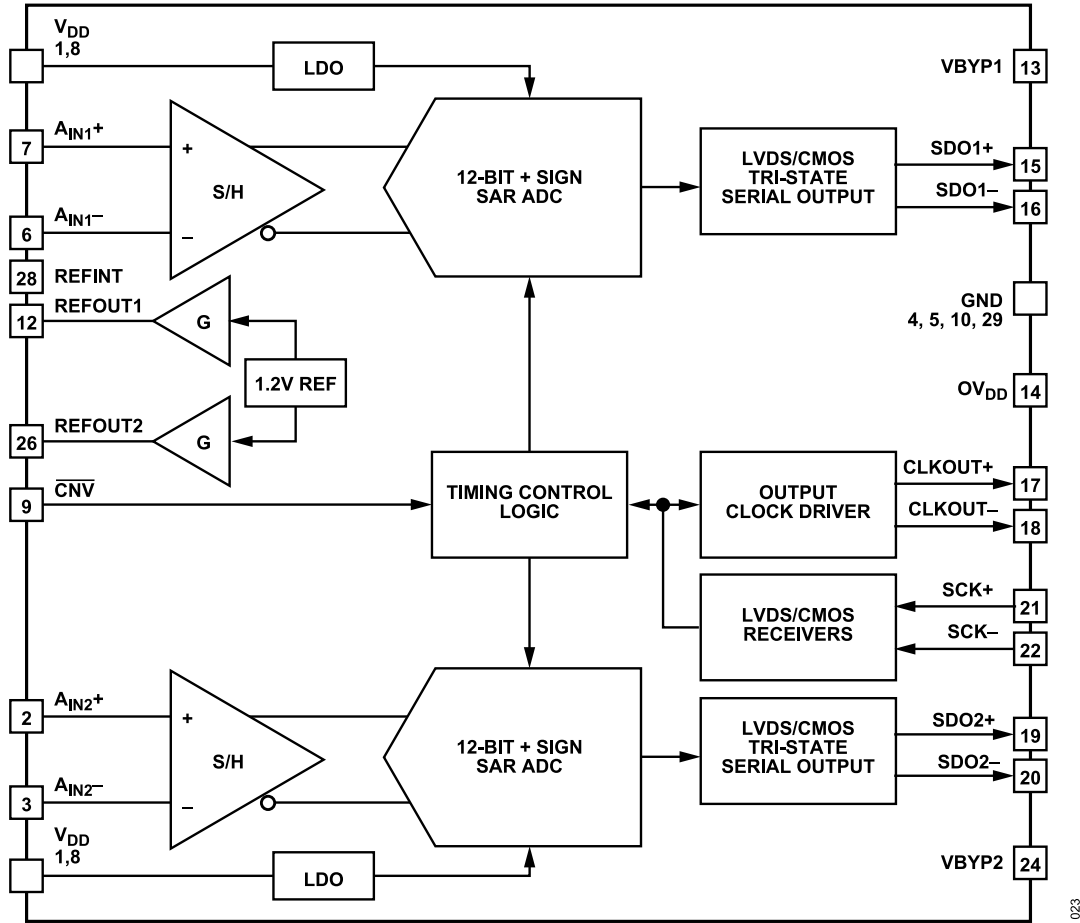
$V_{DD}$
1,8

LDO

VBYP1 13

7 $A_{IN1}+$

+

S/H

–

6 $A_{IN1}–$

12-BIT + SIGN
SAR ADC

LVDS/CMOS
TRI-STATE
SERIAL OUTPUT

SDO1+ 15

SDO1– 16

28 REFINT

12 REFOUT1

G

1.2V REF

GND
4, 5, 10, 29

$OV_{DD}$ 14

26 REFOUT2

G

9 $\overline{CNV}$

TIMING CONTROL
LOGIC

OUTPUT
CLOCK DRIVER

CLKOUT+ 17

CLKOUT– 18

LVDS/CMOS
RECEIVERS

SCK+ 21

SCK– 22

2 $A_{IN2}+$

+

S/H

–

3 $A_{IN2}–$

12-BIT + SIGN
SAR ADC

LVDS/CMOS
TRI-STATE
SERIAL OUTPUT

SDO2+ 19

SDO2– 20

$V_{DD}$
1,8

LDO

VBYP2 24

023